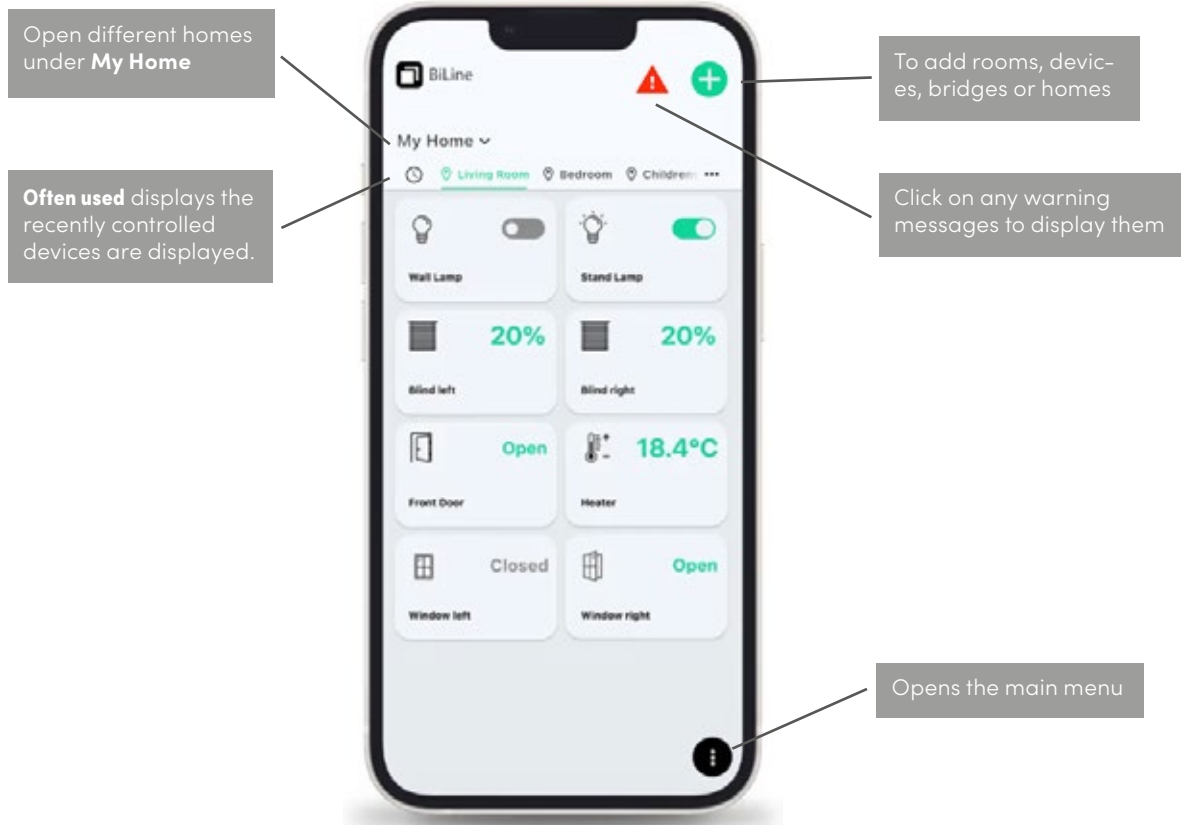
Open different homes under **My Home**

**Often used** displays the recently controlled devices are displayed.

BiLine

My Home

Living Room Bedroom Childre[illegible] •••

Wall Lamp

Stand Lamp

20%

Blind left

20%

Blind right

Open

Front Door

18.4°C

Heater

Closed

Window left

Open

Window right

To add rooms, devices, bridges or homes

Click on any warning messages to display them

Opens the main menu